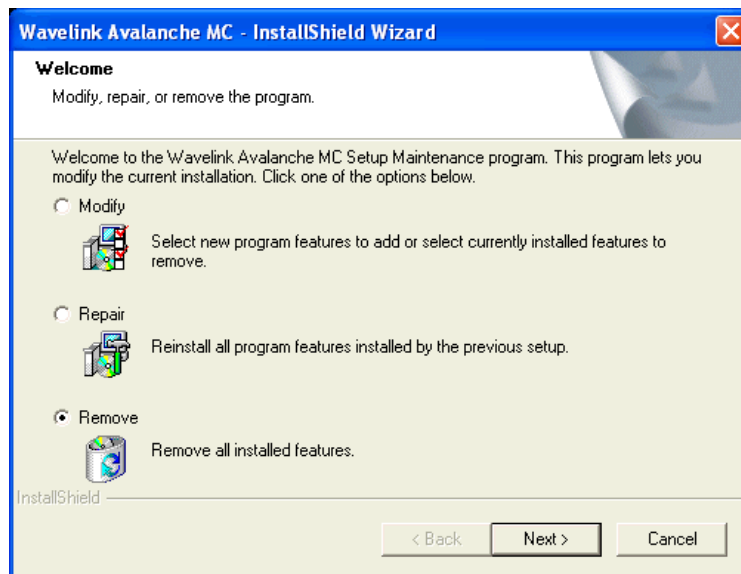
Wavelink Avalanche MC - InstallShield Wizard

Welcome

Modify, repair, or remove the program.

Welcome to the Wavelink Avalanche MC Setup Maintenance program. This program lets you modify the current installation. Click one of the options below.

Modify

Select new program features to add or select currently installed features to remove.

Repair

Reinstall all program features installed by the previous setup.

Remove

Remove all installed features.

InstallShield

< Back Next > Cancel